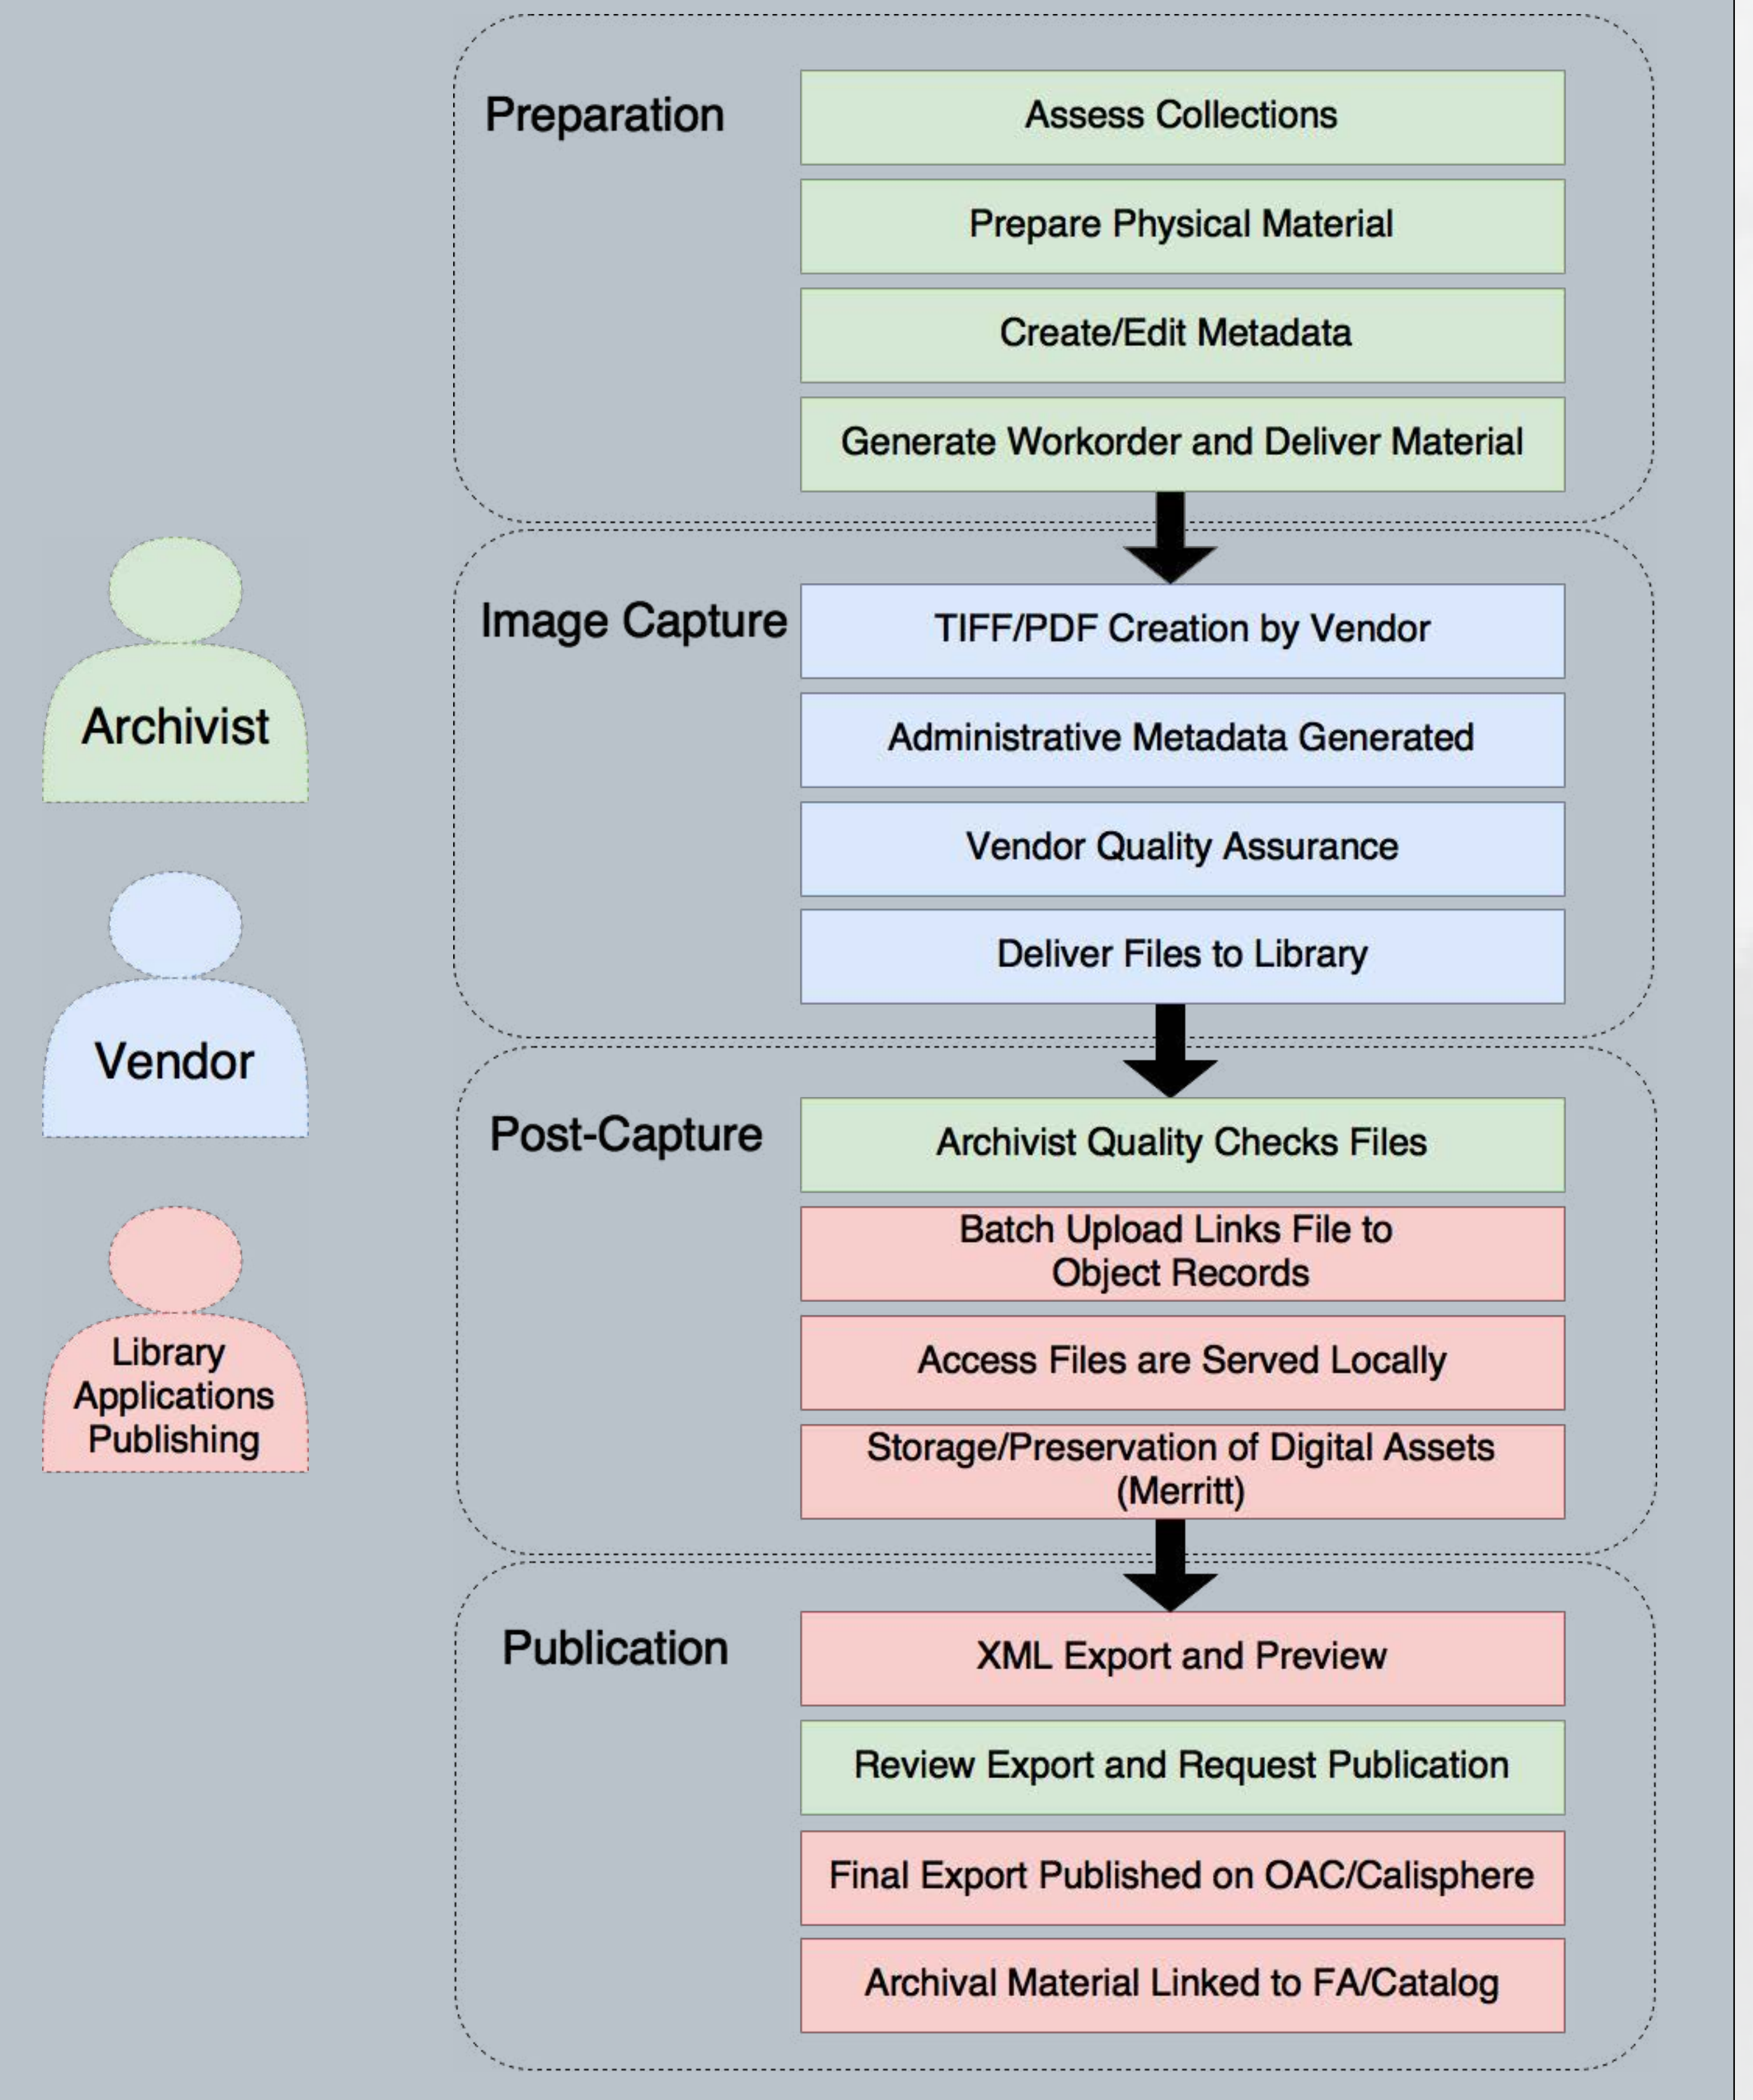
Archivist

Vendor

Library Applications Publishing

Preparation

Assess Collections

Prepare Physical Material

Create/Edit Metadata

Generate Workorder and Deliver Material

Image Capture

TIFF/PDF Creation by Vendor

Administrative Metadata Generated

Vendor Quality Assurance

Deliver Files to Library

Post-Capture

Archivist Quality Checks Files

Batch Upload Links File to Object Records

Access Files are Served Locally

Storage/Preservation of Digital Assets (Merritt)

Publication

XML Export and Preview

Review Export and Request Publication

Final Export Published on OAC/Calisphere

Archival Material Linked to FA/Catalog